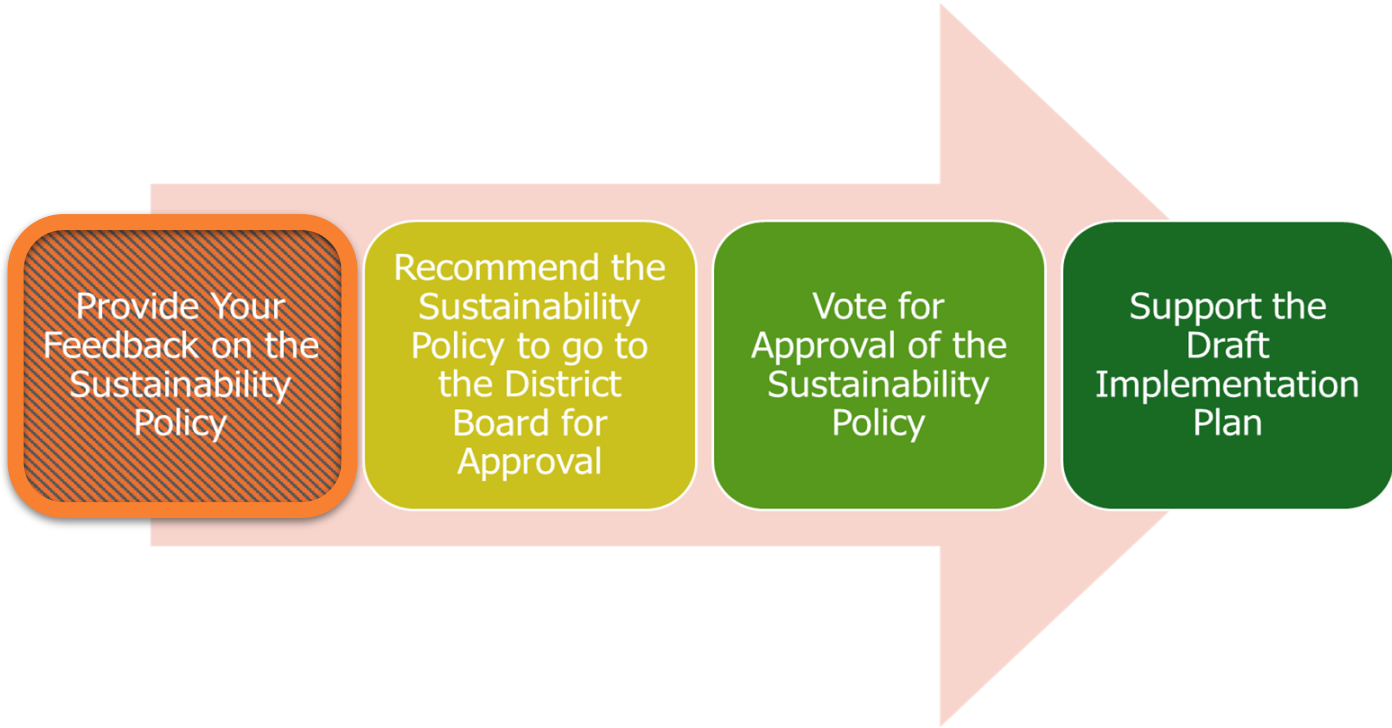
Provide Your Feedback on the Sustainability Policy

Recommend the Sustainability Policy to go to the District Board for Approval

Vote for Approval of the Sustainability Policy

Support the Draft Implementation Plan